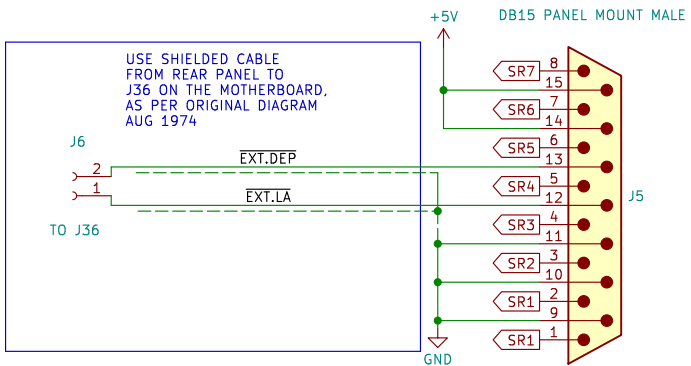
+5V

DB15 PANEL MOUNT MALE

USE SHIELDED CABLE FROM REAR PANEL TO J36 ON THE MOTHERBOARD, AS PER ORIGINAL DIAGRAM AUG 1974

J6

2

1

TO J36

$\overline{EXT.DEP}$

$\overline{EXT.LA}$

GND

SR7
8
15
SR6
7
14
SR5
6
13
SR4
5
12
SR3
4
11
SR2
3
10
SR1
2
9
SR1
1

J5